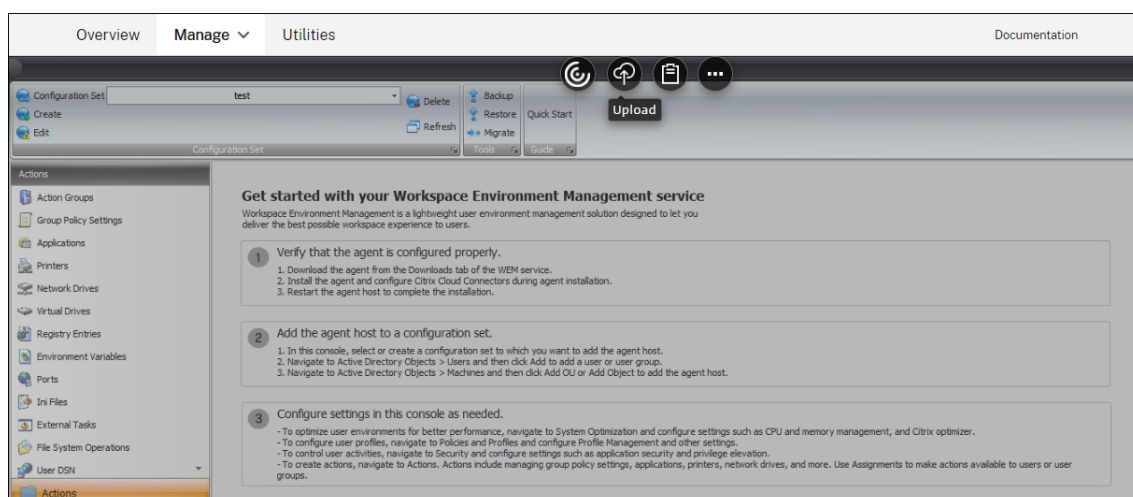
Overview Manage Utilities Documentation

Upload

Configuration Set test
Create
Edit
Delete
Refresh
Configuration Set
Backup
Restore
Migrate
Tools
Quick Start
Guide

Actions
Action Groups
Group Policy Settings
Applications
Printers
Network Drives
Virtual Drives
Registry Entries
Environment Variables
Ports
Ini Files
External Tasks
File System Operations
User DSN
Actions

Get started with your Workspace Environment Management service

Workspace Environment Management is a lightweight user environment management solution designed to let you deliver the best possible workspace experience to users.

1 Verify that the agent is configured properly.

1. Download the agent from the Downloads tab of the WEM service.
2. Install the agent and configure Citrix Cloud Connectors during agent installation.
3. Restart the agent host to complete the installation.

2 Add the agent host to a configuration set.

1. In this console, select or create a configuration set to which you want to add the agent host.
2. Navigate to Active Directory Objects > Users and then click Add to add a user or user group.
3. Navigate to Active Directory Objects > Machines and then click Add OU or Add Object to add the agent host.

3 Configure settings in this console as needed.

- To optimize user environments for better performance, navigate to System Optimization and configure settings such as CPU and memory management, and Citrix optimizer.
- To configure user profiles, navigate to Policies and Profiles and configure Profile Management and other settings.
- To control user activities, navigate to Security and configure settings such as application security and privilege elevation.
- To create actions, navigate to Actions. Actions include managing group policy settings, applications, printers, network drives, and more. Use Assignments to make actions available to users or user groups.